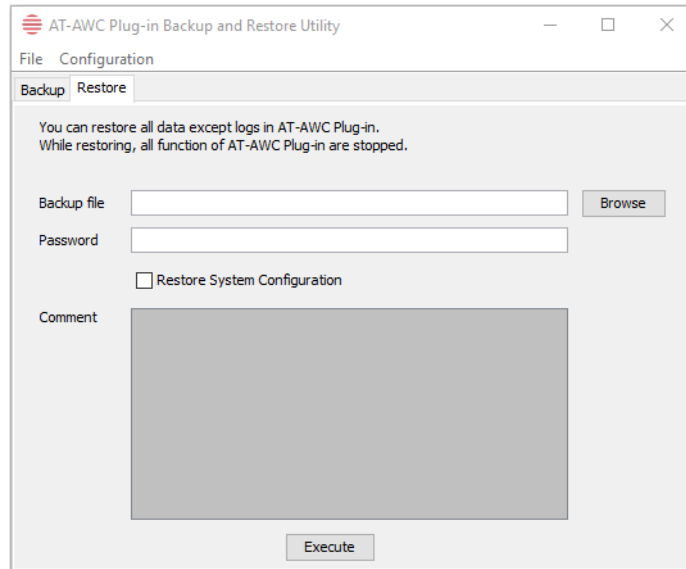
AT-AWC Plug-in Backup and Restore Utility

File Configuration

Backup Restore

You can restore all data except logs in AT-AWC Plug-in.
While restoring, all function of AT-AWC Plug-in are stopped.

Backup file

Browse

Password

Restore System Configuration

Comment

Execute